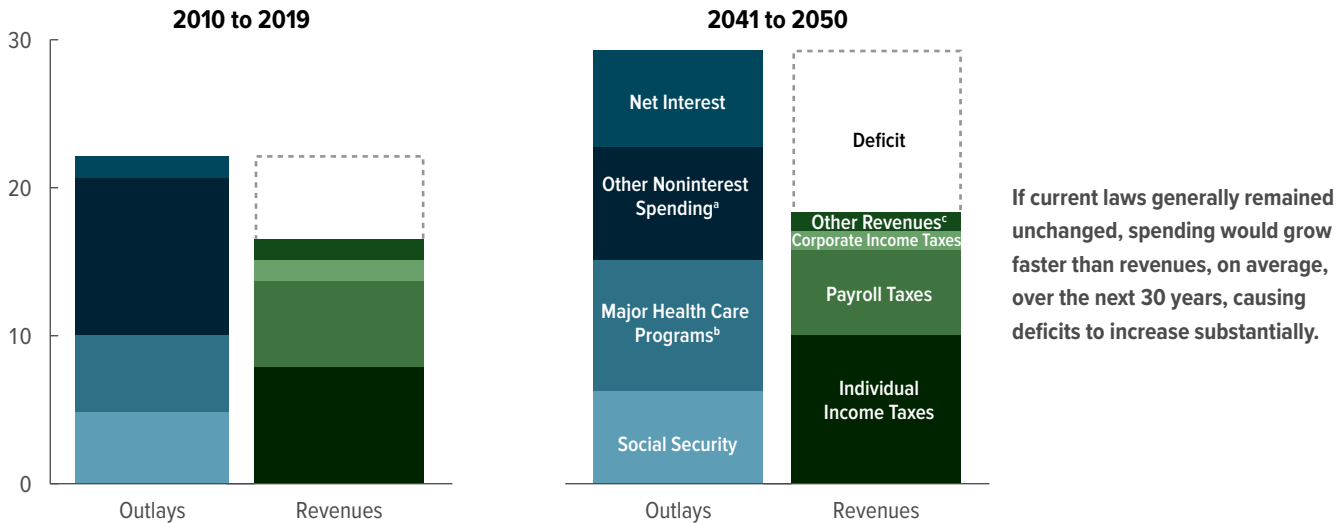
2010 to 2019

30

20

10

0

Outlays

Revenues

2041 to 2050

Net Interest

Other Noninterest Spending$^a$

Major Health Care Programs$^b$

Social Security

Deficit

Other Revenues$^c$

Corporate Income Taxes

Payroll Taxes

Individual Income Taxes

Outlays

Revenues

If current laws generally remained unchanged, spending would grow faster than revenues, on average, over the next 30 years, causing deficits to increase substantially.